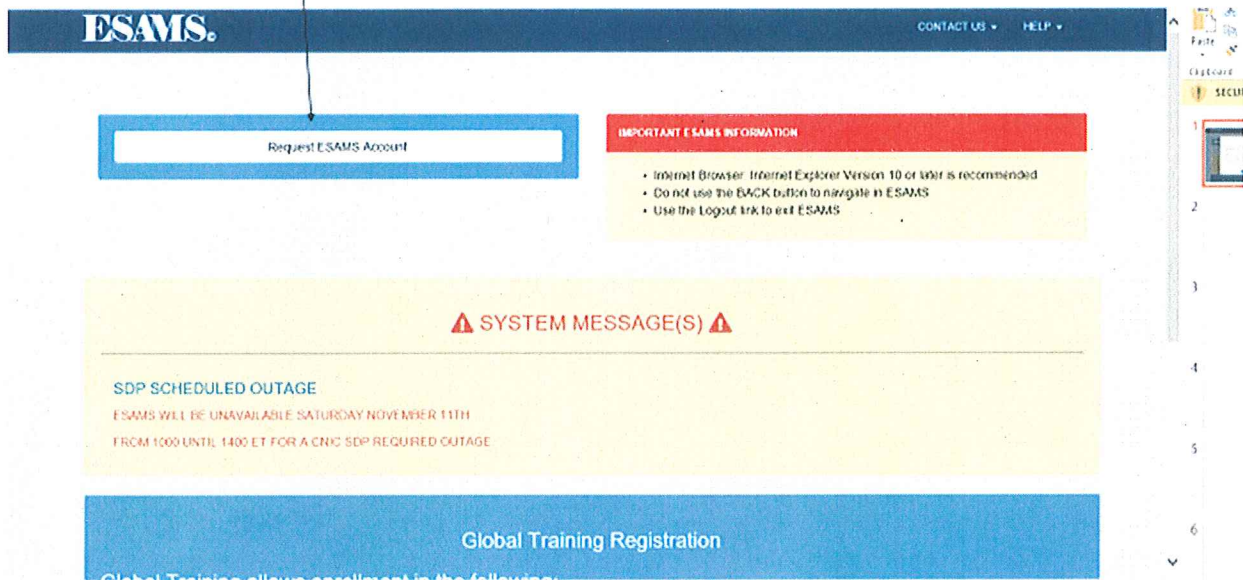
ESAMS.

CONTACT US ▾ HELP ▾

Paste

Clipboard

SECU

Request ESAMS Account

IMPORTANT ESAMS INFORMATION

• Internet Browser: Internet Explorer Version 10 or later is recommended
• Do not use the BACK button to navigate in ESAMS
• Use the Logout link to exit ESAMS

⚠ SYSTEM MESSAGE(S) ⚠

SDP SCHEDULED OUTAGE

ESAMS WILL BE UNAVAILABLE SATURDAY NOVEMBER 11TH

FROM 1000 UNTIL 1400 ET FOR A CNIC SDP REQUIRED OUTAGE

Global Training Registration

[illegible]

1
2
3
4
5
6